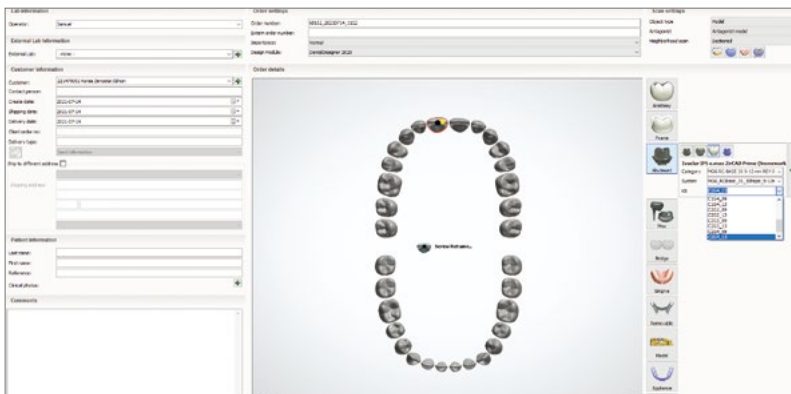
Lab information
Operator: Samuel
External Lab information
External Lab: -none-
Customer information
Customer:
Contact person:
Create date: 2021-07-14
Shipping date: 2021-07-14
Delivery date: 2021-07-14
Client order no:
Delivery type:
Send information
Ship to different address
Shipping address
Patient information
Last name:
First name:
Reference:
Clinical photos:
Comments

Order settings
Order number: 00022_20210714_1022
Extern order number:
Impressions: Normal
Design module: DentalDesigner 2020
Order details

Scan settings
Object type: Model
Antagonist: Antagonist model
Neighbor/Prep scan: Sectioned

Anatomy
Frame
Abutment
Post
Bridge
Gingiva
Removable
Model
Appliance

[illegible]
Category: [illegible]
System: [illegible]
Kit: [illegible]